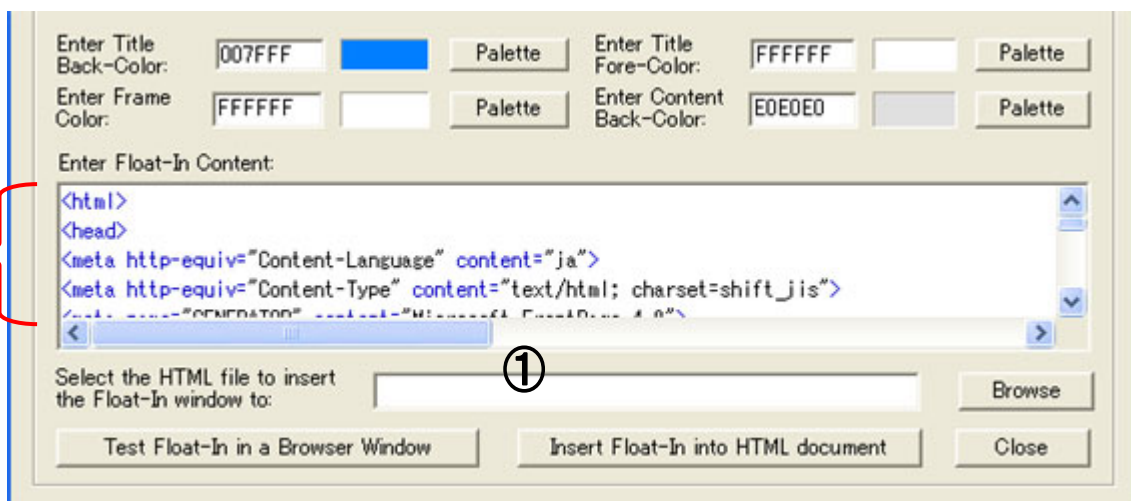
Enter Title Back-Color: 007FFF Palette

Enter Title Fore-Color: FFFFFF Palette

Enter Frame Color: FFFFFF Palette

Enter Content Back-Color: E0E0E0 Palette

Enter Float-In Content:

<html>
<head>
<meta http-equiv="Content-Language" content="ja">
<meta http-equiv="Content-Type" content="text/html; charset=shift_jis">
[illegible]

①

Select the HTML file to insert the Float-In window to:

Browse

Test Float-In in a Browser Window

Insert Float-In into HTML document

Close